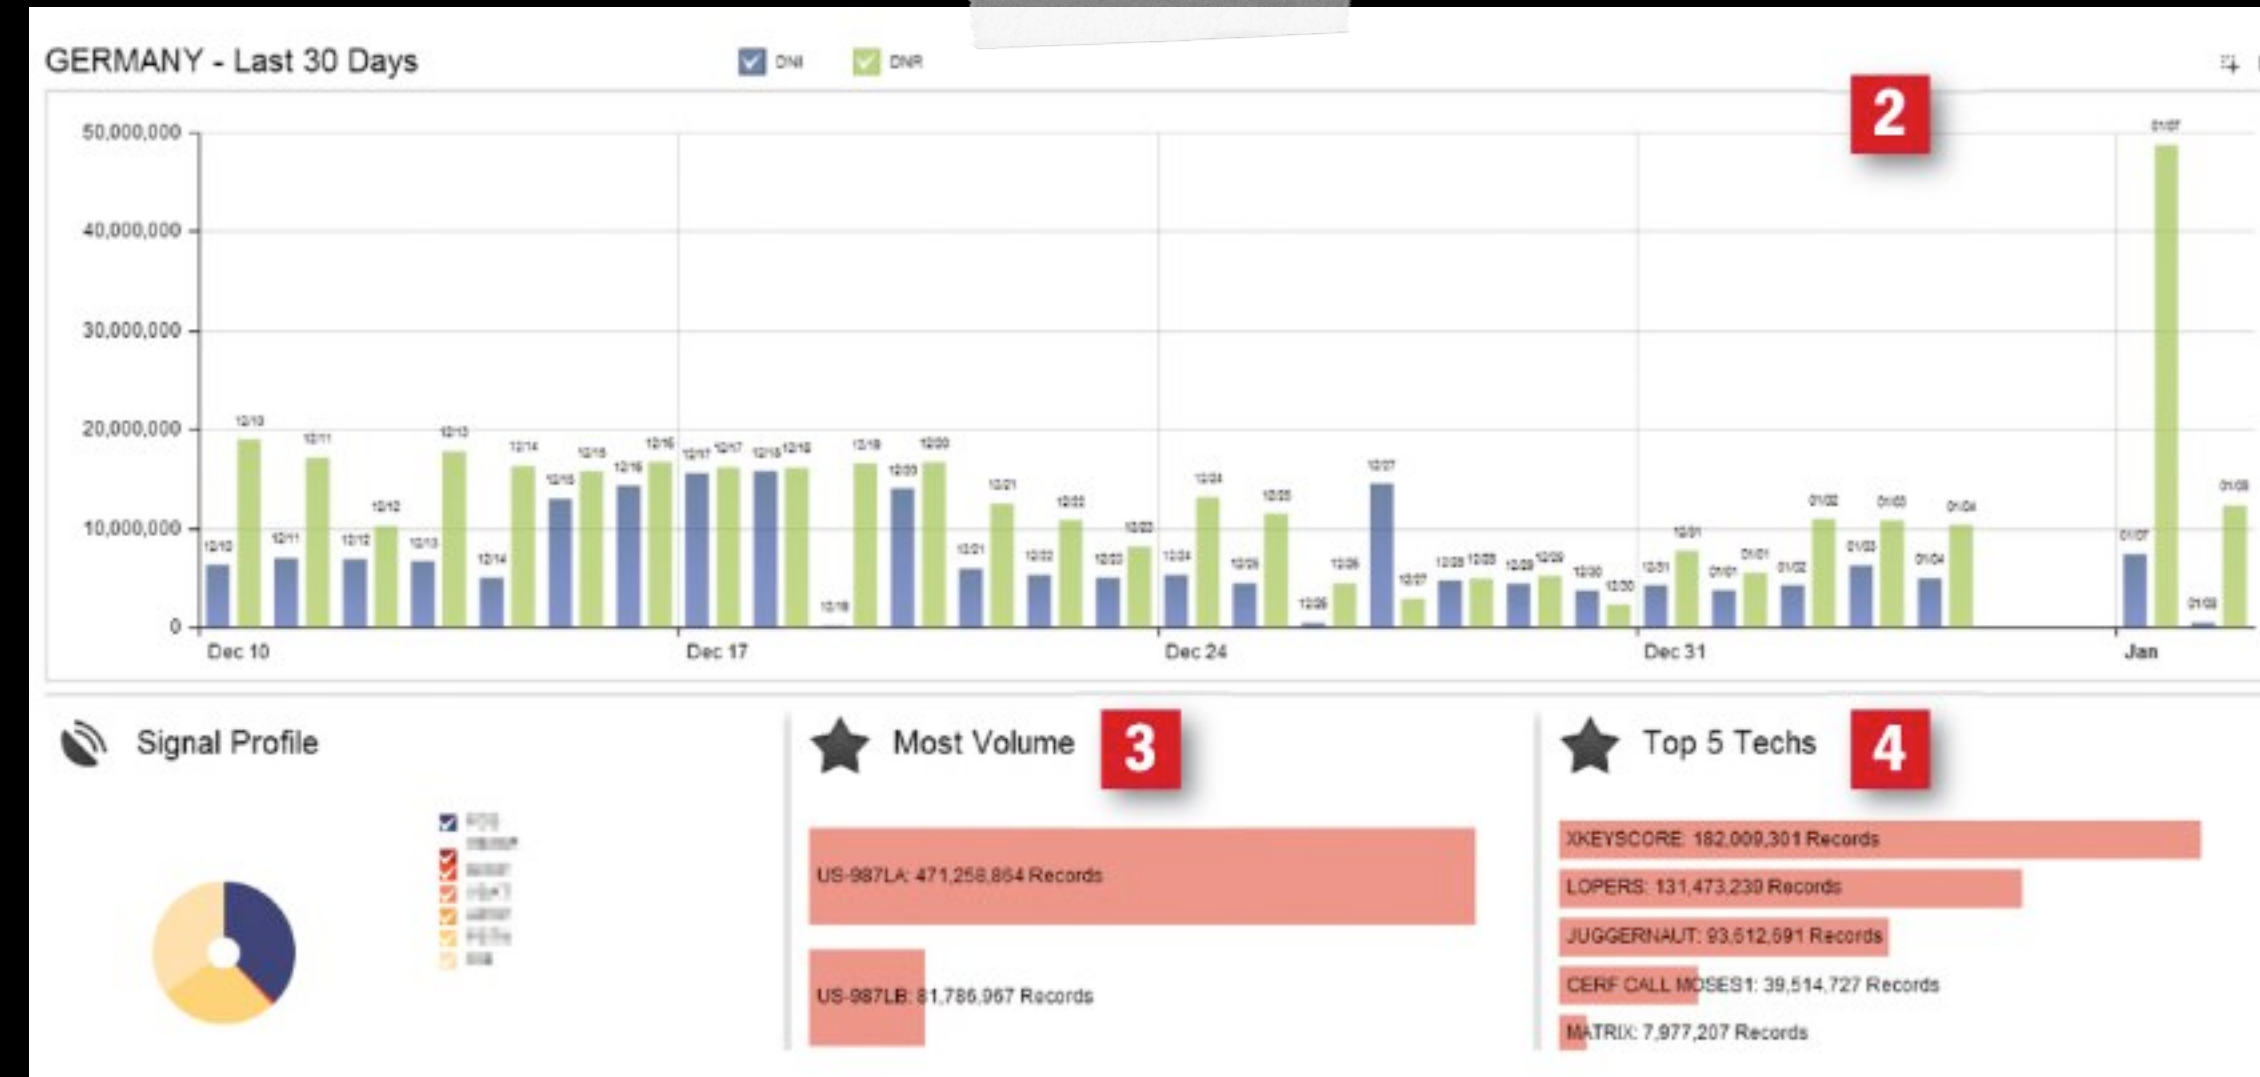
GERMANY - Last 30 Days

DNI DNR

2

50,000,000
40,000,000
30,000,000
20,000,000
10,000,000
0

Dec 10 Dec 17 Dec 24 Dec 31 Jan

Signal Profile

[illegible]

Most Volume

3

US-987LA: 471,258,864 Records

US-987LB: 81,786,967 Records

Top 5 Techs

4

XKEYSCORE: 182,009,301 Records

LOPERS: 131,473,230 Records

JUGGERNAUT: 93,612,591 Records

CERF CALL MOSES1: 39,514,727 Records

MATRIX: 7,977,207 Records